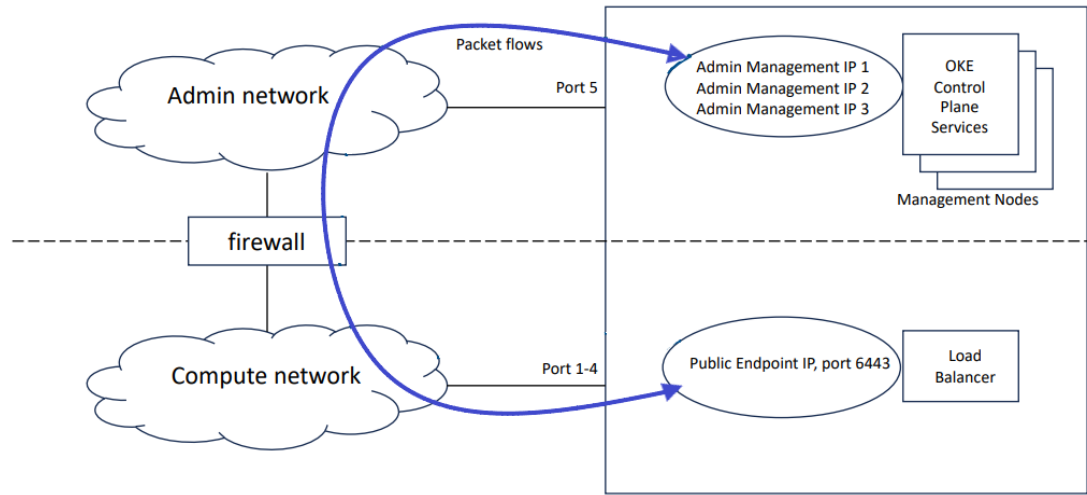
Packet flows

Admin network

Port 5

Admin Management IP 1
Admin Management IP 2
Admin Management IP 3

OKE Control Plane Services

Management Nodes

firewall

Compute network

Port 1-4

Public Endpoint IP, port 6443

Load Balancer